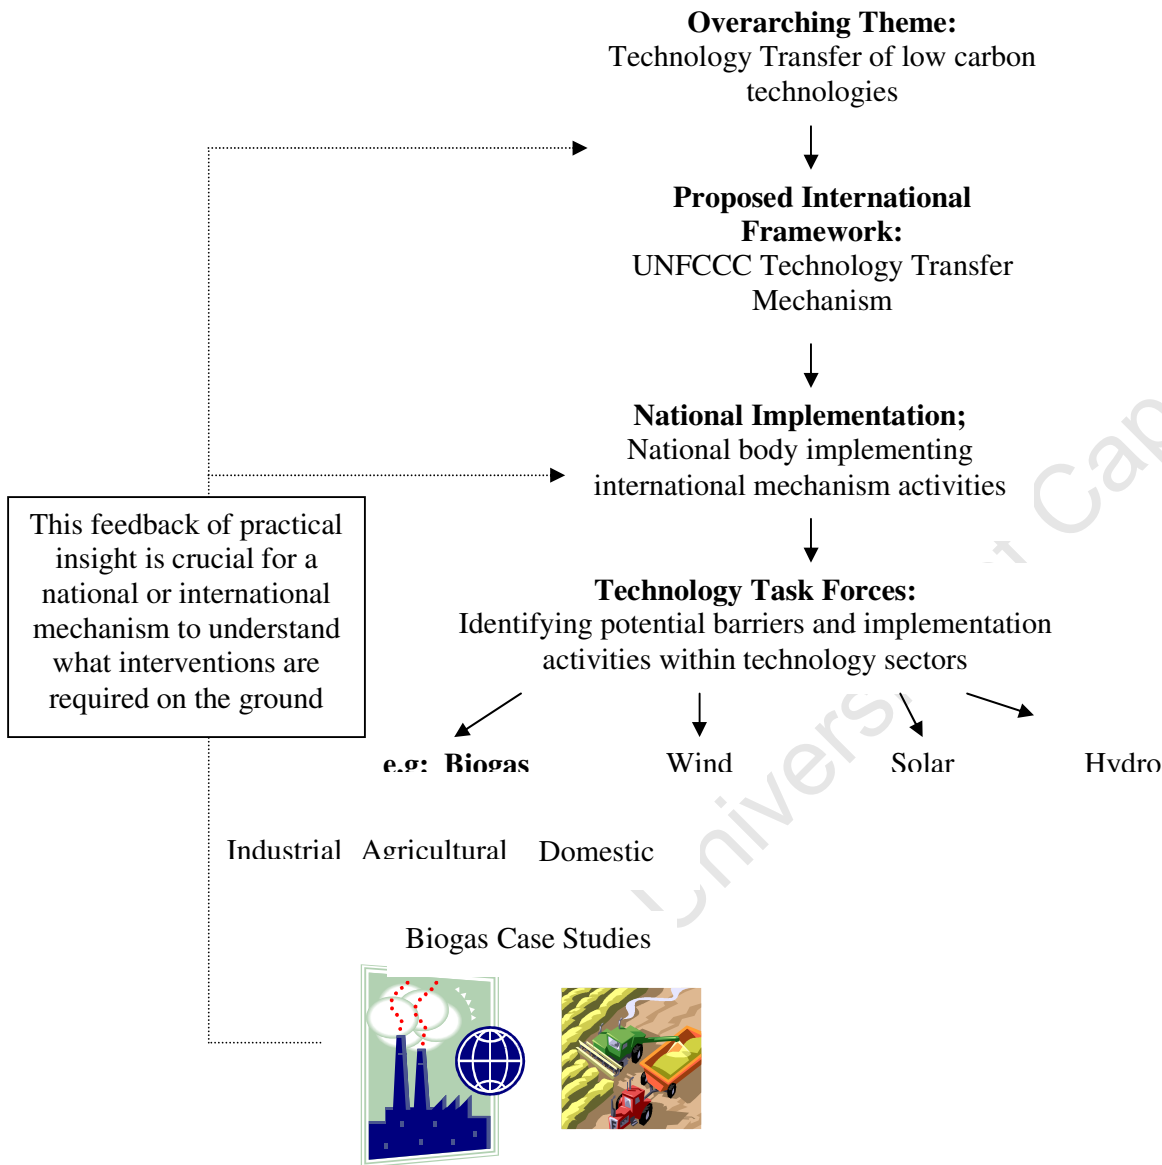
**Overarching Theme:**
Technology Transfer of low carbon technologies

**Proposed International Framework:**
UNFCCC Technology Transfer Mechanism

**National Implementation;**
National body implementing international mechanism activities

This feedback of practical insight is crucial for a national or international mechanism to understand what interventions are required on the ground

**Technology Task Forces:**
Identifying potential barriers and implementation activities within technology sectors

**e.g: Biogas** Wind Solar Hydro

Industrial Agricultural Domestic

Biogas Case Studies

University of Cape Town